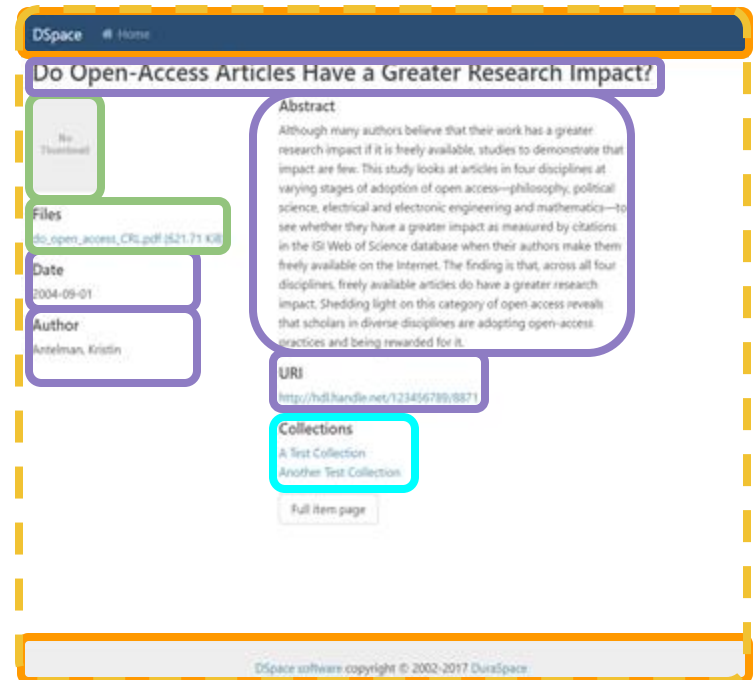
DSpace Home

Do Open-Access Articles Have a Greater Research Impact?

No Thumbnail

Files
do_open_access_CRL.pdf (621.71 KB)

Date
2004-09-01

Author
Antelman, Kristin

Abstract
Although many authors believe that their work has a greater research impact if it is freely available, studies to demonstrate that impact are few. This study looks at articles in four disciplines at varying stages of adoption of open access—philosophy, political science, electrical and electronic engineering and mathematics—to see whether they have a greater impact as measured by citations in the ISI Web of Science database when their authors make them freely available on the Internet. The finding is that, across all four disciplines, freely available articles do have a greater research impact. Shedding light on this category of open access reveals that scholars in diverse disciplines are adopting open-access practices and being rewarded for it.

URI
http://hdl.handle.net/123456789/8871

Collections
A Test Collection
Another Test Collection

Full item page

DSpace software copyright © 2002-2017 DuraSpace